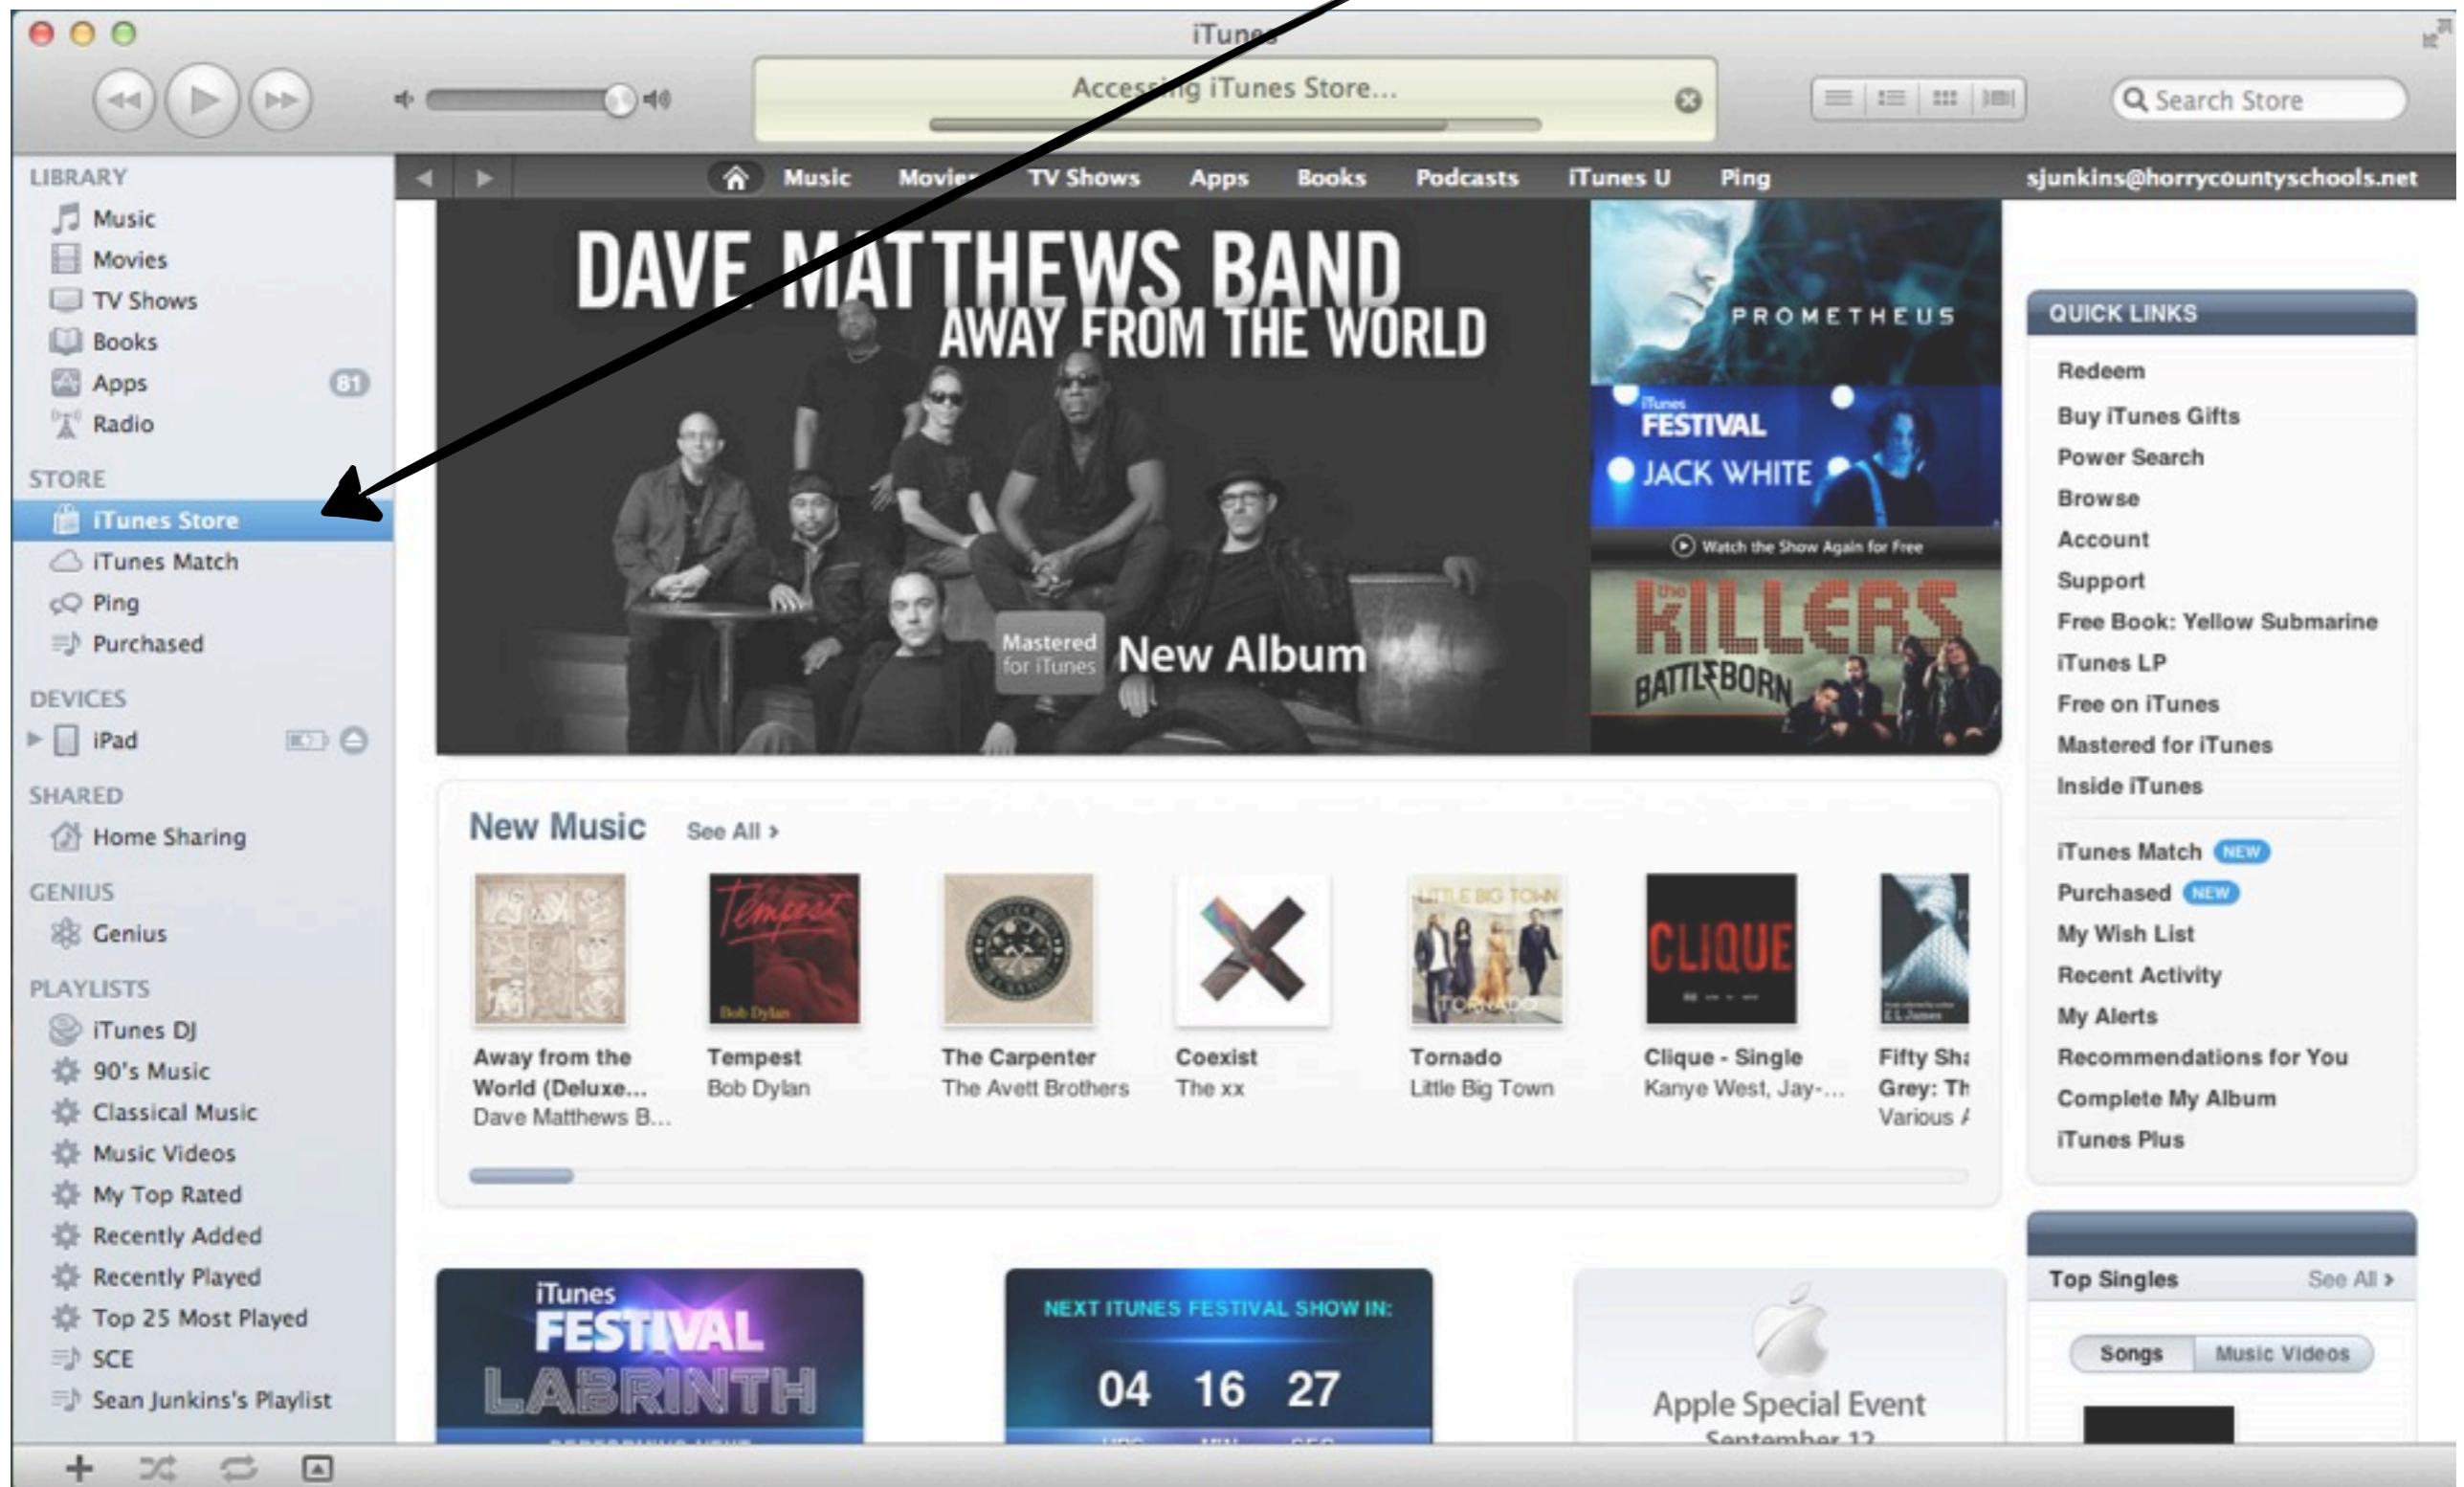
iTunes

Accessing iTunes Store...

Search Store

LIBRARY
Music
Movies
TV Shows
Books
Apps 81
Radio

STORE
iTunes Store
iTunes Match
Ping
Purchased

DEVICES
iPad

SHARED
Home Sharing

GENIUS
Genius

PLAYLISTS
iTunes DJ
90's Music
Classical Music
Music Videos
My Top Rated
Recently Added
Recently Played
Top 25 Most Played
SCE
Sean Junkins's Playlist

Music Movies TV Shows Apps Books Podcasts iTunes U Ping sjunkins@horrycountyschools.net

DAVE MATTHEWS BAND
AWAY FROM THE WORLD
Mastered for iTunes New Album

PROMETHEUS

iTunes FESTIVAL
JACK WHITE
Watch the Show Again for Free

the KILLERS
BATTLE BORN

New Music See All ›

Away from the World (Deluxe... Dave Matthews B...
Tempest Bob Dylan
The Carpenter The Avett Brothers
Coexist The xx
Tornado Little Big Town
Clique - Single Kanye West, Jay-...
Fifty Sha Grey: Th Various /

QUICK LINKS
Redeem
Buy iTunes Gifts
Power Search
Browse
Account
Support
Free Book: Yellow Submarine
iTunes LP
Free on iTunes
Mastered for iTunes
Inside iTunes

iTunes Match NEW
Purchased NEW
My Wish List
Recent Activity
My Alerts
Recommendations for You
Complete My Album
iTunes Plus

iTunes FESTIVAL LABRINTH

NEXT ITUNES FESTIVAL SHOW IN:
04 16 27

Apple Special Event
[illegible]

Top Singles See All ›
Songs Music Videos